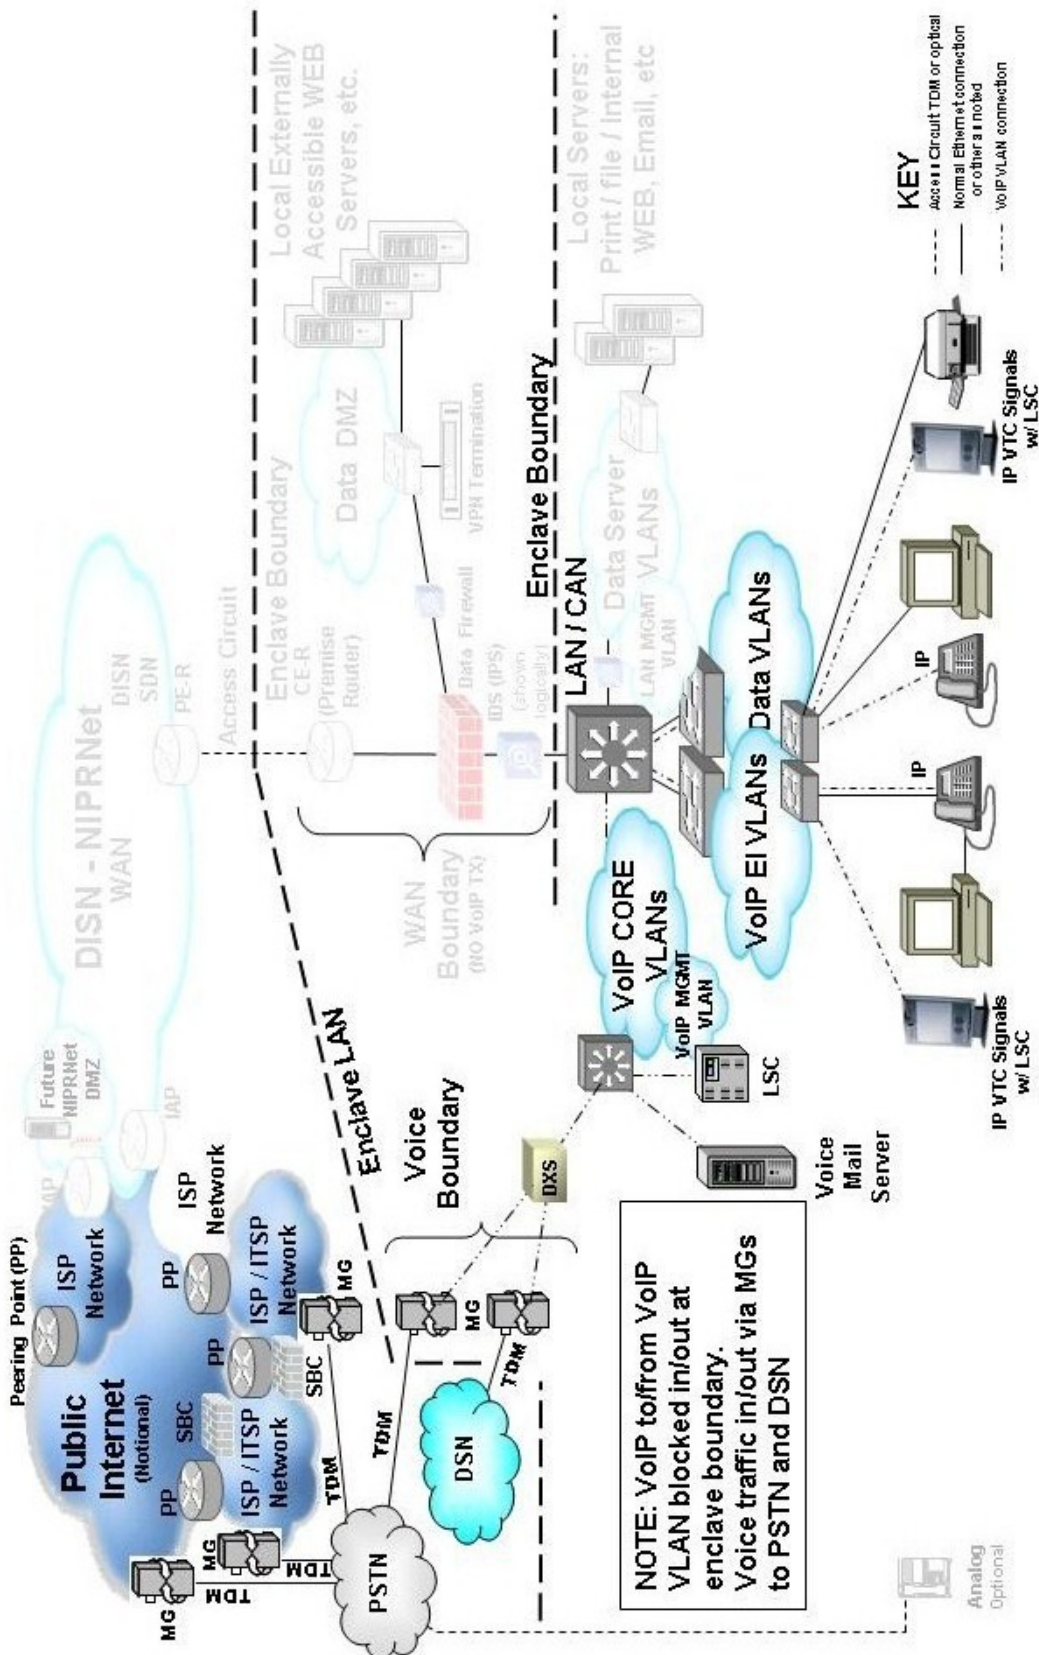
Peering Point (PP)
Public Internet
(Notional)
PP
SBC
ISP / ITSP Network
PP
ISP Network
PP
ISP / ITSP Network
ISP Network
SBC
MG
MG
MG
TDM
TDM
TDM
TDM
MG
IAP
IAP
Future NIPRNet DMZ
PSTN
DSN
TDM
MG
Voice Boundary
Enclave LAN
DXS
NOTE: VoIP to/from VoIP VLAN blocked in/out at enclave boundary. Voice traffic in/out via MGs to PSTN and DSN
Voice Mail Server
LSC
VoIP MGMT VLAN
VoIP CORE VLANs
VoIP EI VLANs
DISN - NIPRNet WAN
WAN Boundary
(NO VoIP TX)
DISN SDN
PE-R
Access Circuit
Enclave Boundary
CE-R
(Premise Router)
IDS (IPS)
(shown logically)
Data Firewall
VPN Termination
Data DMZ
Local Externally Accessible WEB Servers, etc.
LAN / CAN
LAN MGMT VLAN
Data Server VLANs
Enclave Boundary
Local Servers: Print / file / Internal WEB, Email, etc
Data VLANs
IP
IP
IP VTC Signals w/ LSC
IP VTC Signals w/ LSC
Analog
Optional
KEY
Access Circuit TDM or optical
Normal Ethernet connection or others as noted
VoIP VLAN connection